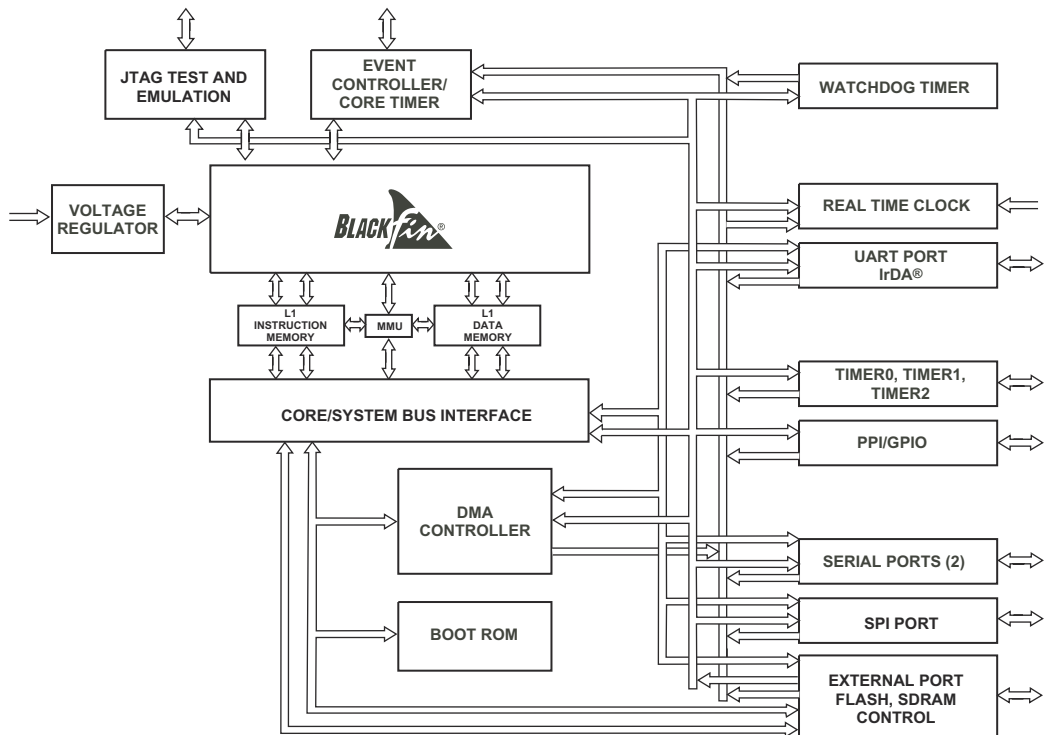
JTAG TEST AND EMULATION

EVENT CONTROLLER/ CORE TIMER

WATCHDOG TIMER

VOLTAGE REGULATOR

BLACKfin®

REAL TIME CLOCK

UART PORT IrDA®

L1 INSTRUCTION MEMORY

MMU

L1 DATA MEMORY

TIMER0, TIMER1, TIMER2

CORE/SYSTEM BUS INTERFACE

PPI/GPIO

DMA CONTROLLER

SERIAL PORTS (2)

SPI PORT

BOOT ROM

EXTERNAL PORT FLASH, SDRAM CONTROL